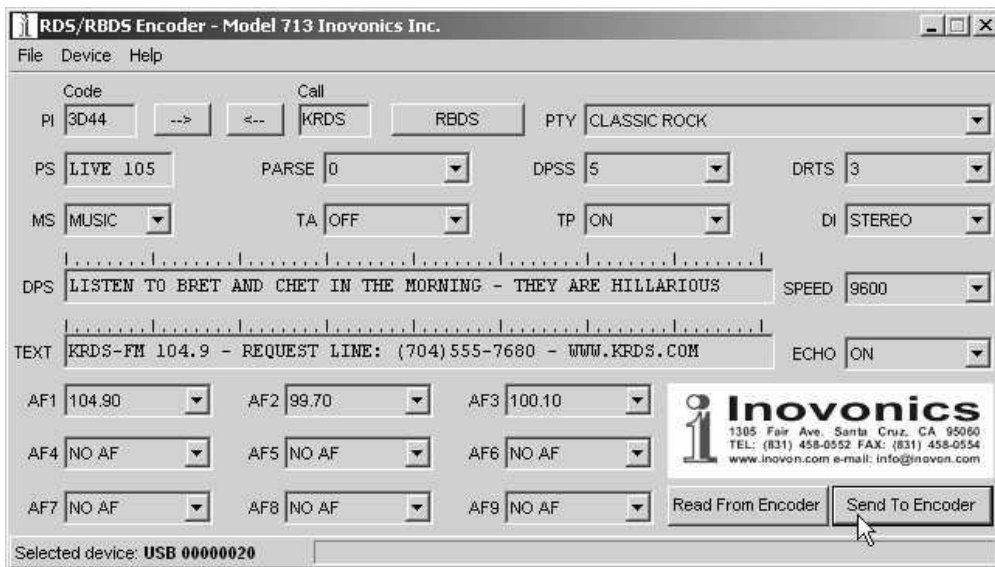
RDS/RBDS Encoder - Model 713 Inovonics Inc.

File Device Help

Code
PI 3D44 --> <--
Call
KRDS
RBDS
PTY CLASSIC ROCK

PS LIVE 105
PARSE 0
DPSS 5
DRTS 3

MS MUSIC
TA OFF
TP ON
DI STEREO

DPS LISTEN TO BRET AND CHET IN THE MORNING - THEY ARE HILLARIOUS
SPEED 9600

TEXT KRDS-FM 104.9 - REQUEST LINE: (704)555-7680 - WWW.KRDS.COM
ECHO ON

AF1 104.90
AF2 99.70
AF3 100.10
AF4 NO AF
AF5 NO AF
AF6 NO AF
AF7 NO AF
AF8 NO AF
AF9 NO AF

Inovonics
1305 Fair Ave. Santa Cruz, CA 95060
TEL: (831) 458-0552 FAX: (831) 458-0554
www.inovon.com e-mail: info@inovon.com

Read From Encoder
Send To Encoder

Selected device: USB 00000020